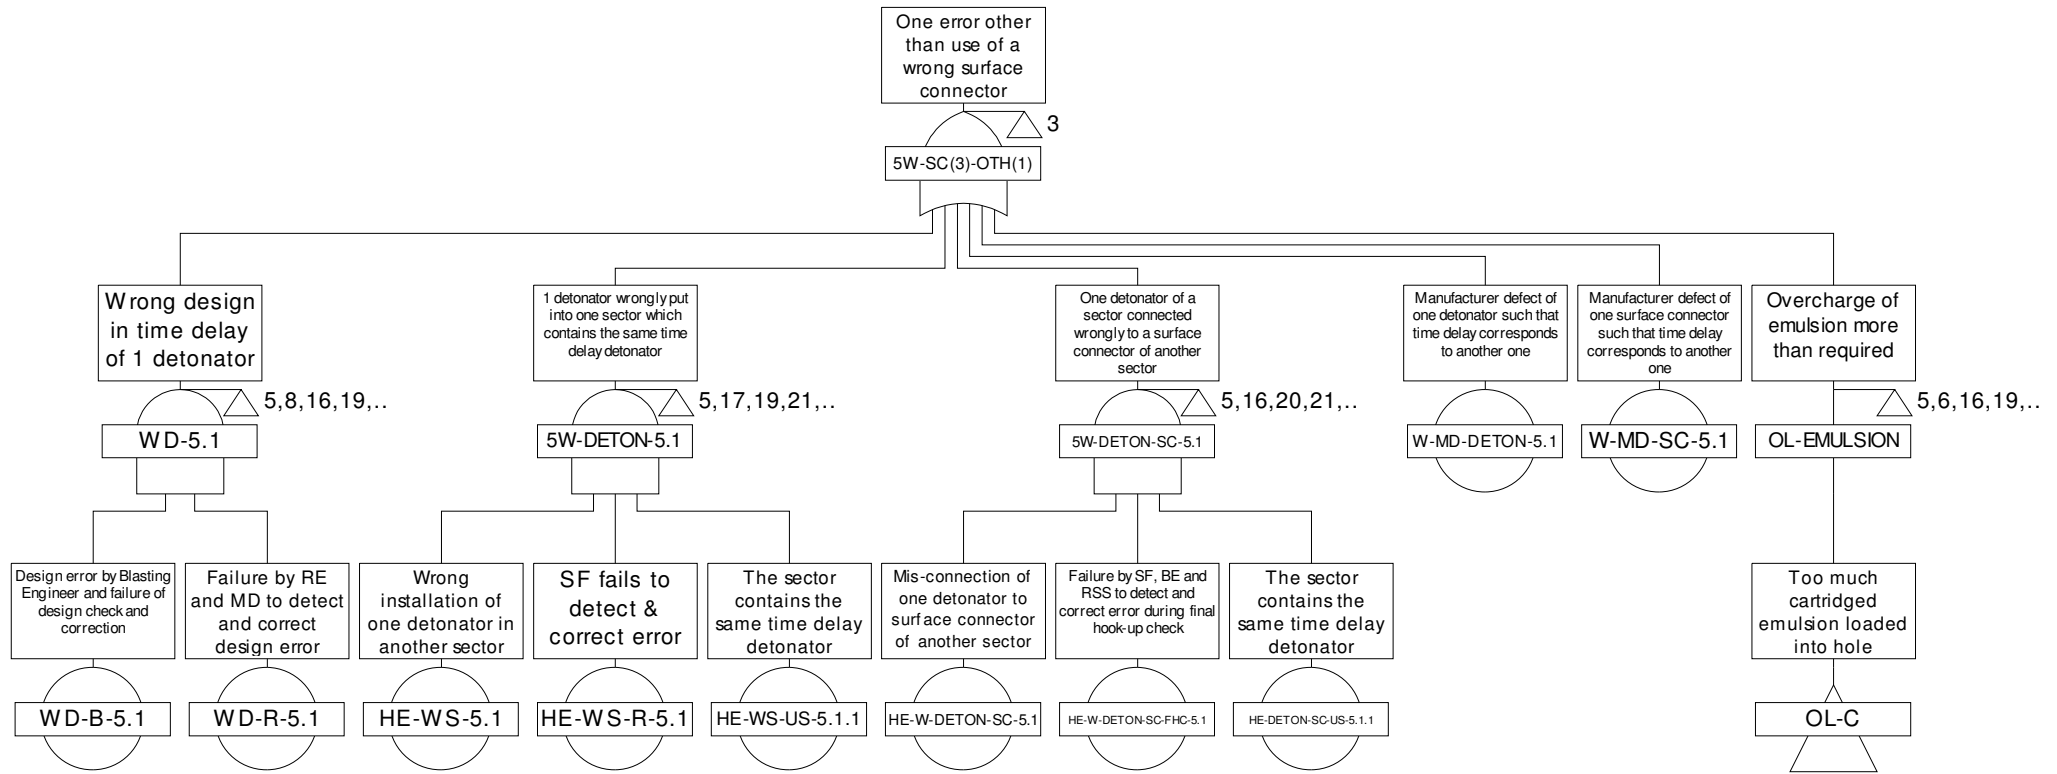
One error other than use of a wrong surface connector

3

5W-SC(3)-OTH(1)

Wrong design in time delay of 1 detonator

5,8,16,19,..

WD-5.1

Design error by Blasting Engineer and failure of design check and correction

WD-B-5.1

Failure by RE and MD to detect and correct design error

WD-R-5.1

1 detonator wrongly put into one sector which contains the same time delay detonator

5,17,19,21,..

5W-DETON-5.1

Wrong installation of one detonator in another sector

HE-WS-5.1

SF fails to detect & correct error

HE-WS-R-5.1

The sector contains the same time delay detonator

HE-WS-US-5.1.1

One detonator of a sector connected wrongly to a surface connector of another sector

5,16,20,21,..

5W-DETON-SC-5.1

Mis-connection of one detonator to surface connector of another sector

HE-W-DETON-SC-5.1

Failure by SF, BE and RSS to detect and correct error during final hook-up check

HE-W-DETON-SC-FHC-5.1

The sector contains the same time delay detonator

HE-DETON-SC-US-5.1.1

Manufacturer defect of one detonator such that time delay corresponds to another one

W-MD-DETON-5.1

Manufacturer defect of one surface connector such that time delay corresponds to another one

W-MD-SC-5.1

Overcharge of emulsion more than required

5,6,16,19,..

OL-EMULSION

Too much cartridged emulsion loaded into hole

OL-C